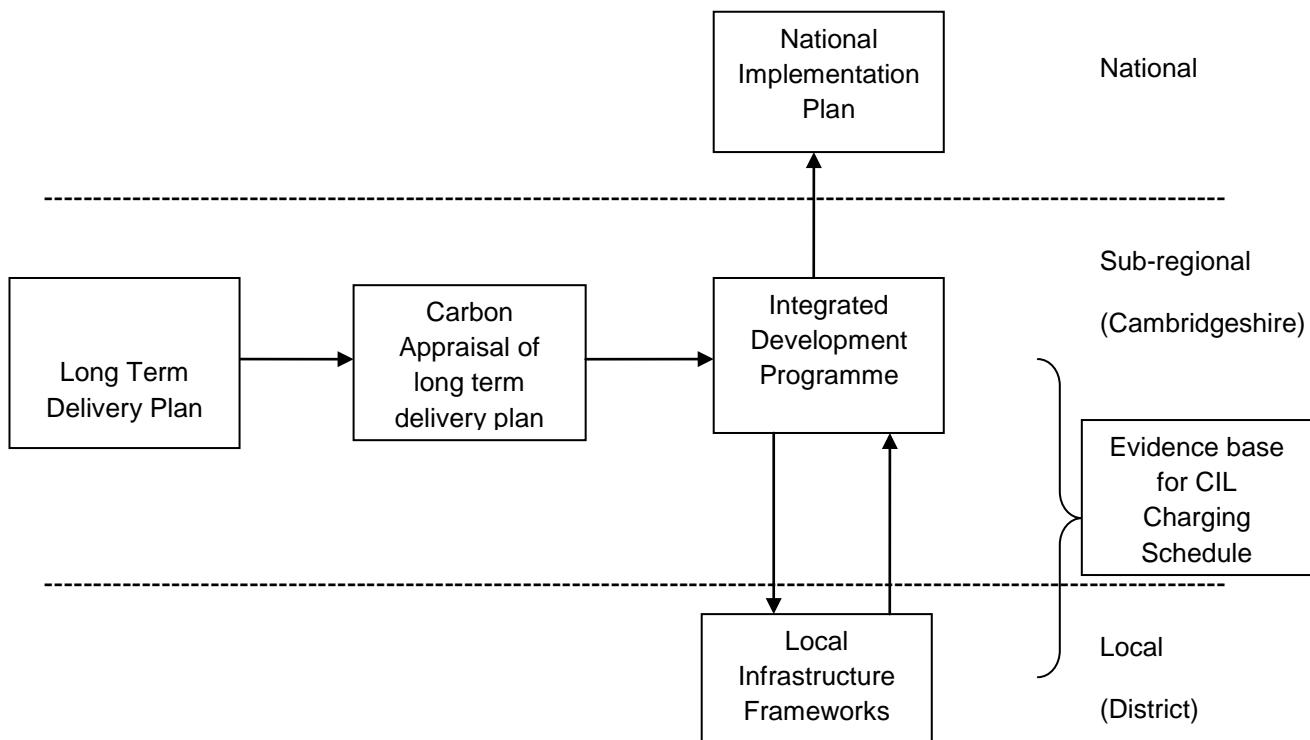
National Implementation Plan

National

Sub-regional

(Cambridgeshire)

Long Term Delivery Plan

Carbon Appraisal of long term delivery plan

Integrated Development Programme

Evidence base for CIL Charging Schedule

Local Infrastructure Frameworks

Local

(District)